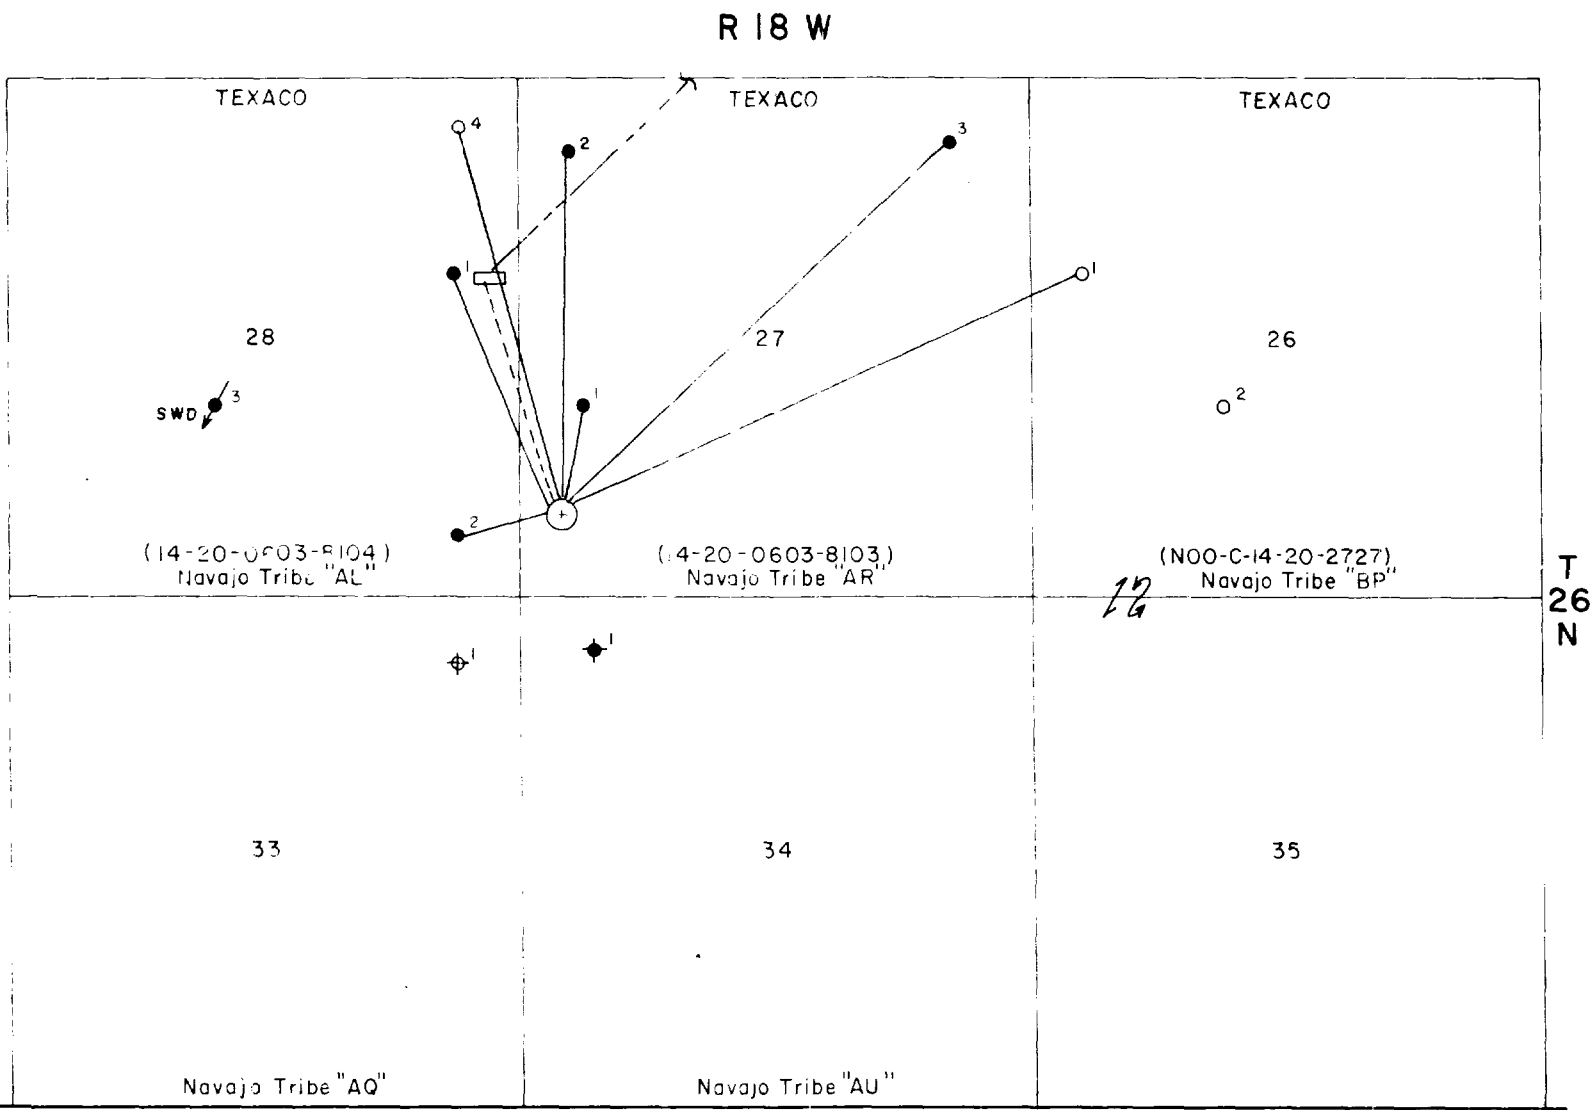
R 18 W

TEXACO

TEXACO

TEXACO

4

2

3

1

1

28

27

26

SWD 3

1

2

2

(14-20-0603-8104)
Navajo Tribe "AL"

(14-20-0603-8103)
Navajo Tribe "AR"

(NOO-C-14-20-2727)
Navajo Tribe "BP"

T
26
N

12

1

1

33

34

35

Navajo Tribe "AQ"

Navajo Tribe "AU"